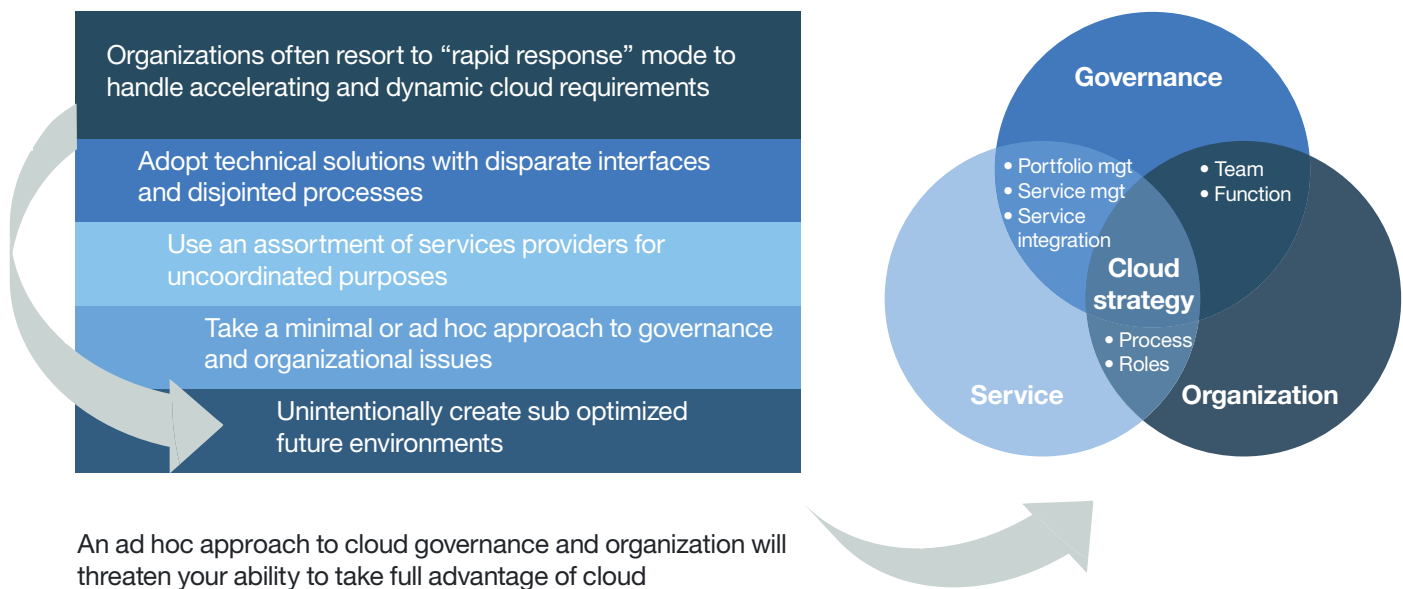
Organizations often resort to “rapid response” mode to handle accelerating and dynamic cloud requirements

Adopt technical solutions with disparate interfaces and disjointed processes

Use an assortment of services providers for uncoordinated purposes

Take a minimal or ad hoc approach to governance and organizational issues

Unintentionally create sub optimized future environments

An ad hoc approach to cloud governance and organization will threaten your ability to take full advantage of cloud

Governance

• Portfolio mgt
• Service mgt
• Service integration

• Team
• Function

Cloud strategy

• Process
• Roles

Service

Organization